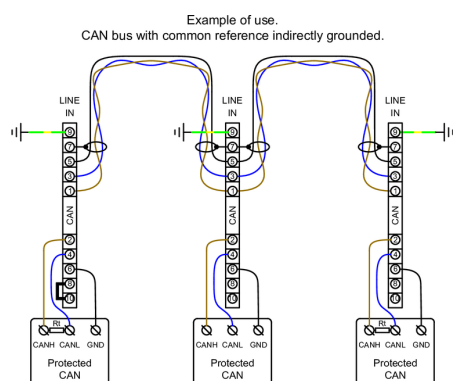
Example of use.
CAN bus with common reference indirectly grounded.

LINE IN
9
7
5
3
1
CAN
2
4
6
8
10

LINE IN
9
7
5
3
1
CAN
2
4
6
8
10

LINE IN
9
7
5
3
1
CAN
2
4
6
8
10

Rt
CANH CANL GND
Protected CAN

CANH CANL GND
Protected CAN

Rt
CANH CANL GND
Protected CAN